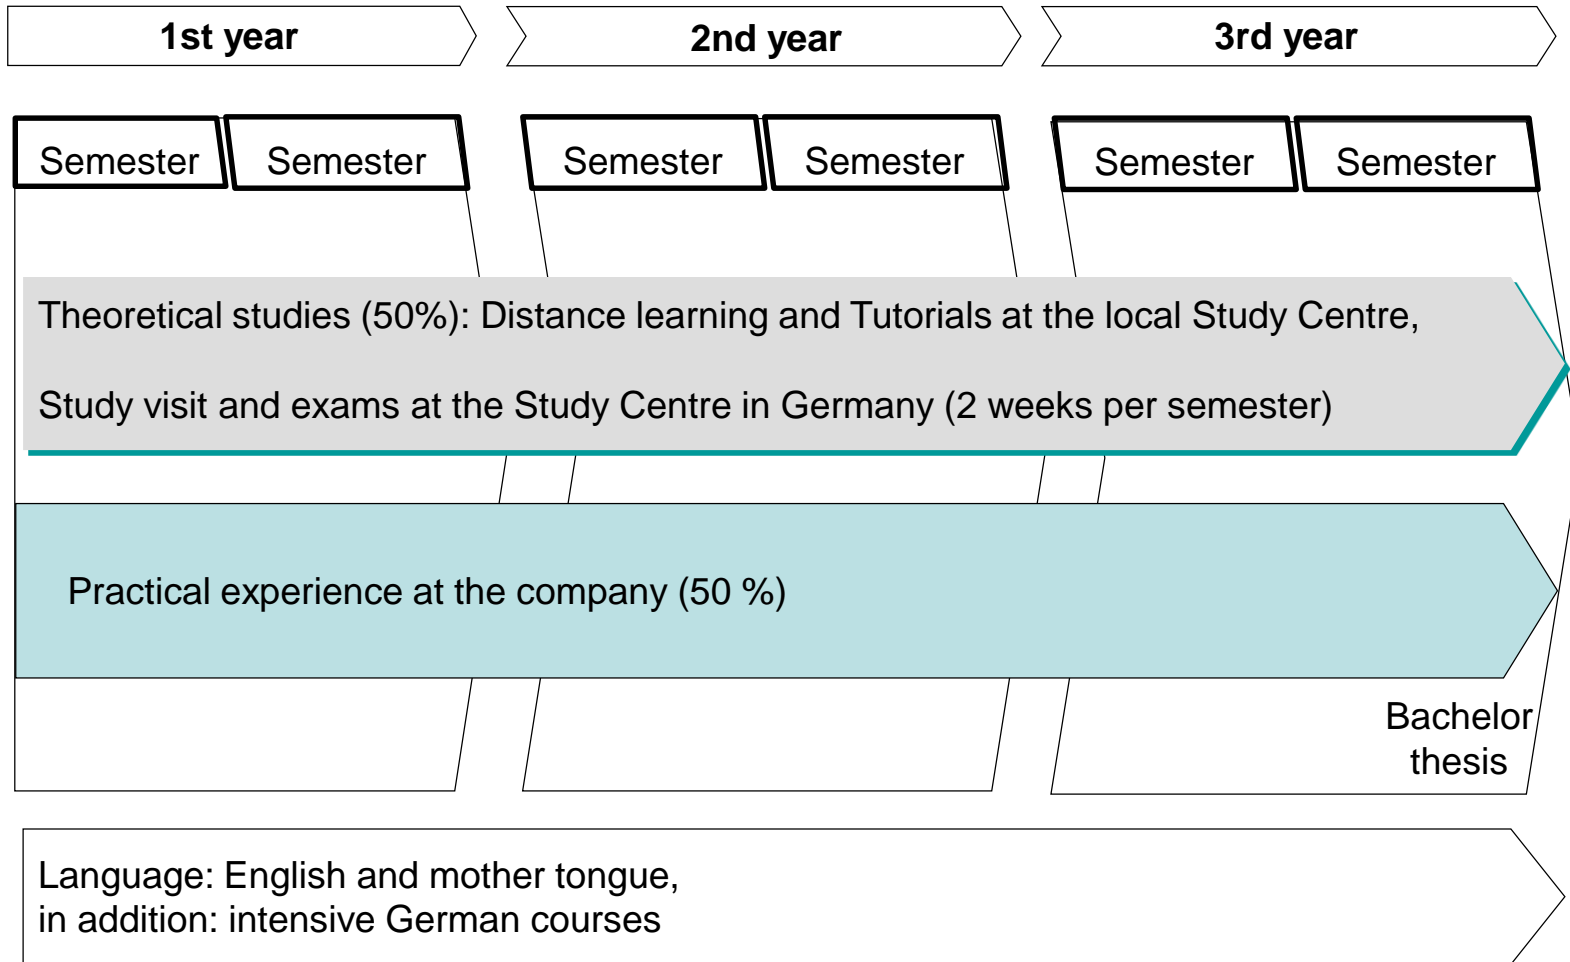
1st year

2nd year

3rd year

Semester

Semester

Semester

Semester

Semester

Semester

Theoretical studies (50%): Distance learning and Tutorials at the local Study Centre,

Study visit and exams at the Study Centre in Germany (2 weeks per semester)

Practical experience at the company (50 %)

Bachelor thesis

Language: English and mother tongue, in addition: intensive German courses